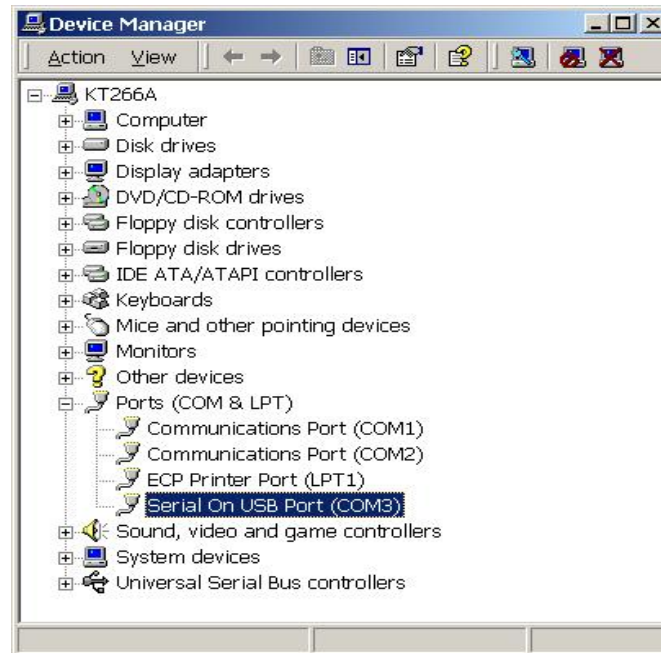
Device Manager

Action View

KT266A
Computer
Disk drives
Display adapters
DVD/CD-ROM drives
Floppy disk controllers
Floppy disk drives
IDE ATA/ATAPI controllers
Keyboards
Mice and other pointing devices
Monitors
Other devices
Ports (COM & LPT)
Communications Port (COM1)
Communications Port (COM2)
ECP Printer Port (LPT1)
Serial On USB Port (COM3)
Sound, video and game controllers
System devices
Universal Serial Bus controllers